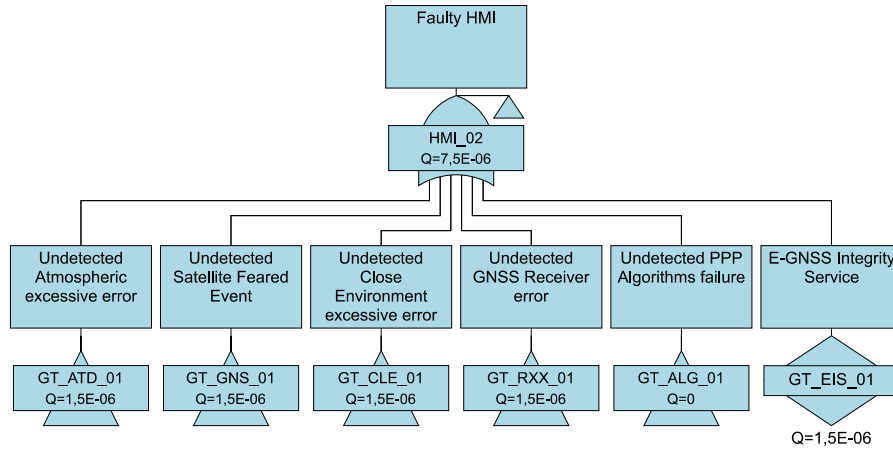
Faulty HMI

HMI_02
Q=7,5E-06

Undetected Atmospheric excessive error

Undetected Satellite Feared Event

Undetected Close Environment excessive error

Undetected GNSS Receiver error

Undetected PPP Algorithms failure

E-GNSS Integrity Service

GT_ATD_01
Q=1,5E-06

GT_GNS_01
Q=1,5E-06

GT_CLE_01
Q=1,5E-06

GT_RXX_01
Q=1,5E-06

GT_ALG_01
Q=0

GT_EIS_01
Q=1,5E-06